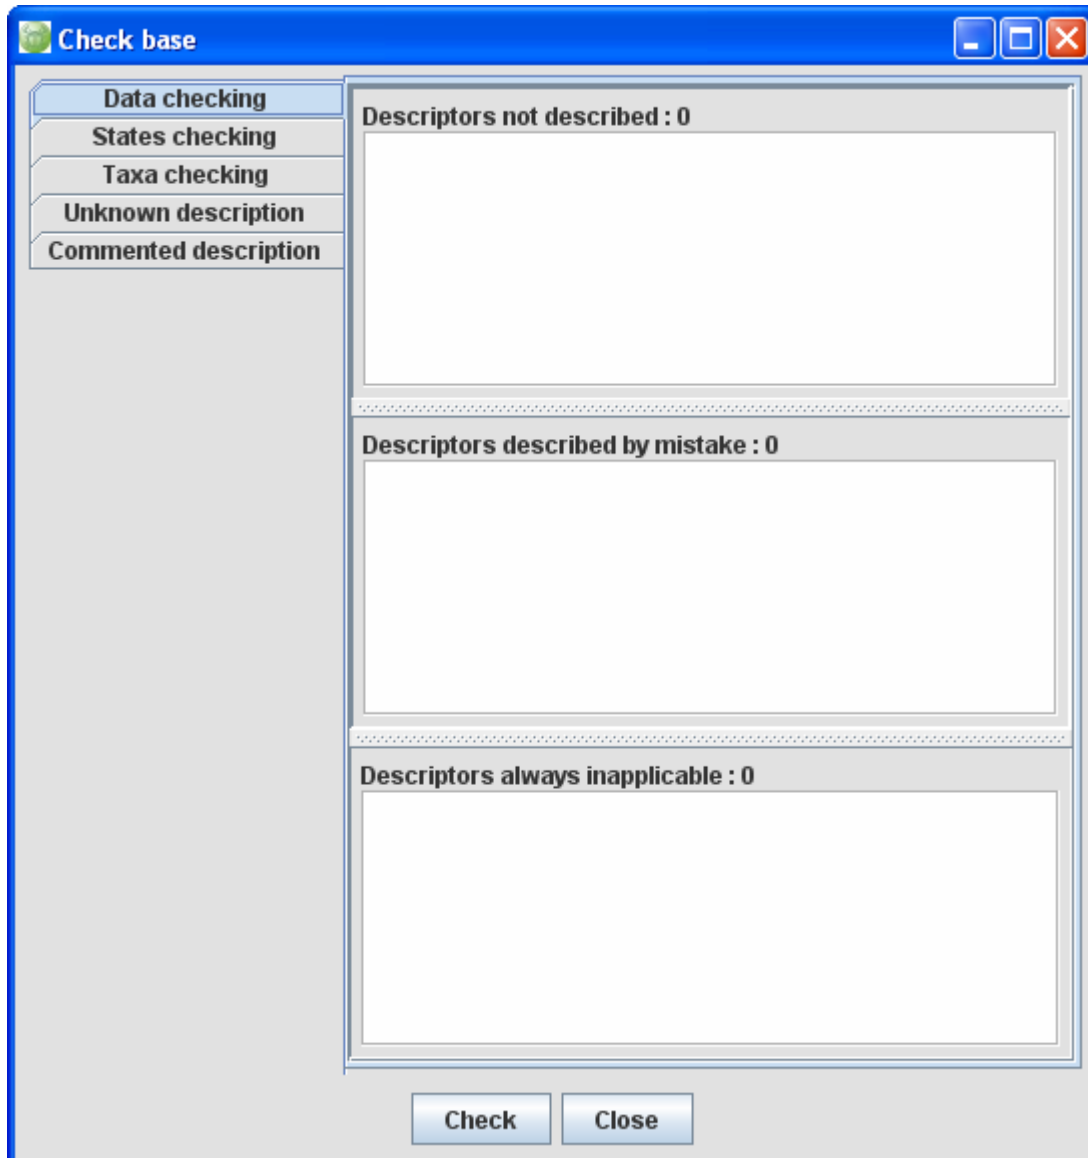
Check base

Data checking
States checking
Taxa checking
Unknown description
Commented description

Descriptors not described : 0

Descriptors described by mistake : 0

Descriptors always inapplicable : 0

Check
Close